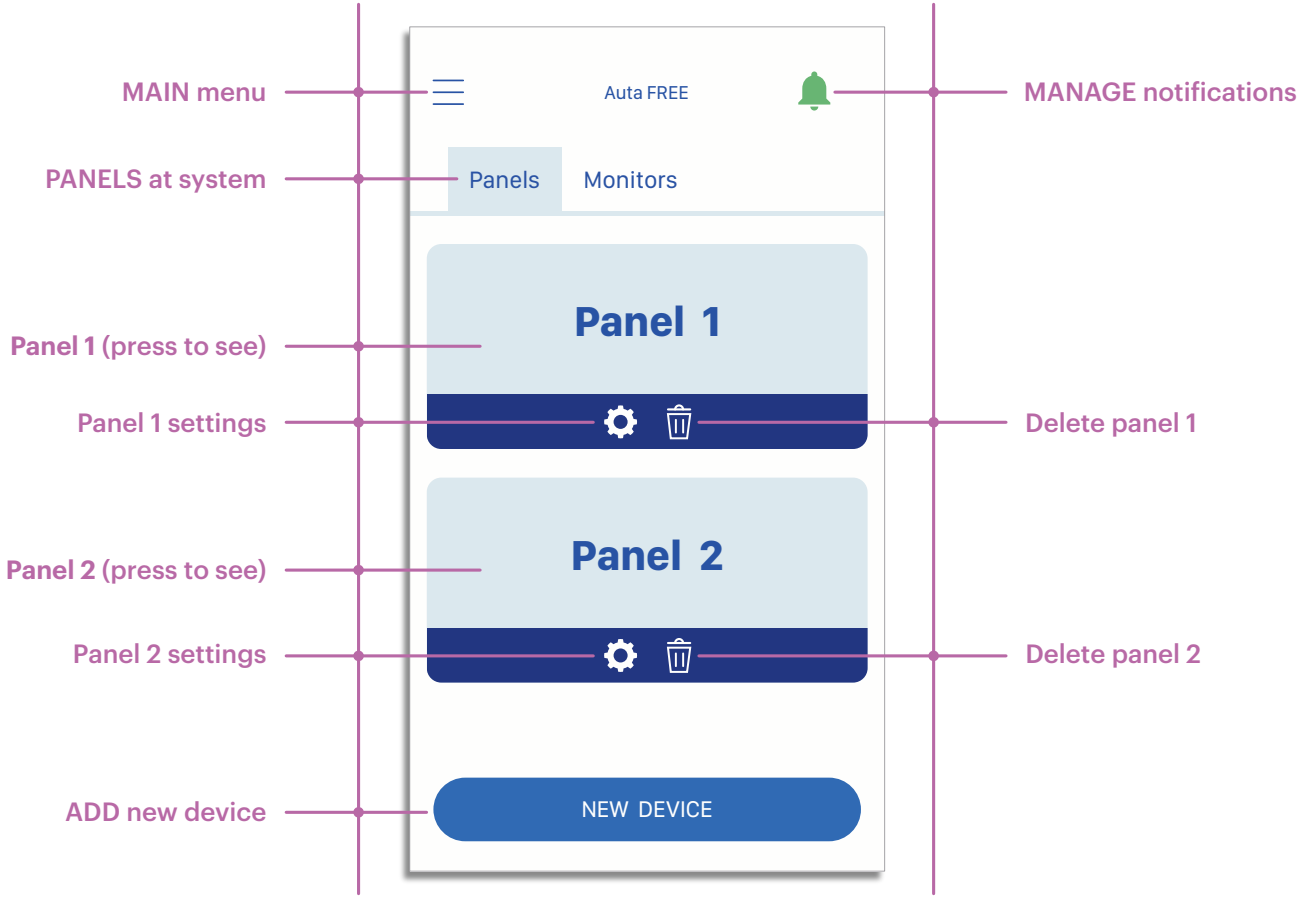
MAIN menu

Auta FREE

MANAGE notifications

PANELS at system

Panels

Monitors

Panel 1

Panel 1 (press to see)

Panel 1 settings

Delete panel 1

Panel 2

Panel 2 (press to see)

Panel 2 settings

Delete panel 2

ADD new device

NEW DEVICE